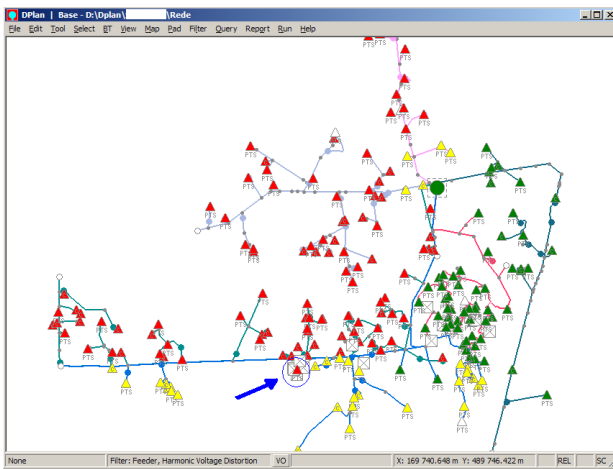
DPlan | Base - D:\Dplan\ \Rede

File Edit Tool Select BT View Map Pad Filter Query Report Run Help

PTS PTS PTS PTS PTS PTS PTS PTS PTS PTS PTS PTS PTS PTS PTS PTS PTS PTS PTS PTS PTS PTS PTS PTS PTS PTS PTS PTS PTS PTS PTS PTS PTS PTS PTS PTS PTS PTS PTS PTS PTS PTS PTS PTS PTS PTS PTS PTS PTS PTS PTS PTS PTS PTS PTS PTS PTS PTS PTS PTS PTS PTS PTS PTS

None | Filter: Feeder, Harmonic Voltage Distortion | VO | X: 169 740.648 m Y: 489 746.422 m | REL | SC